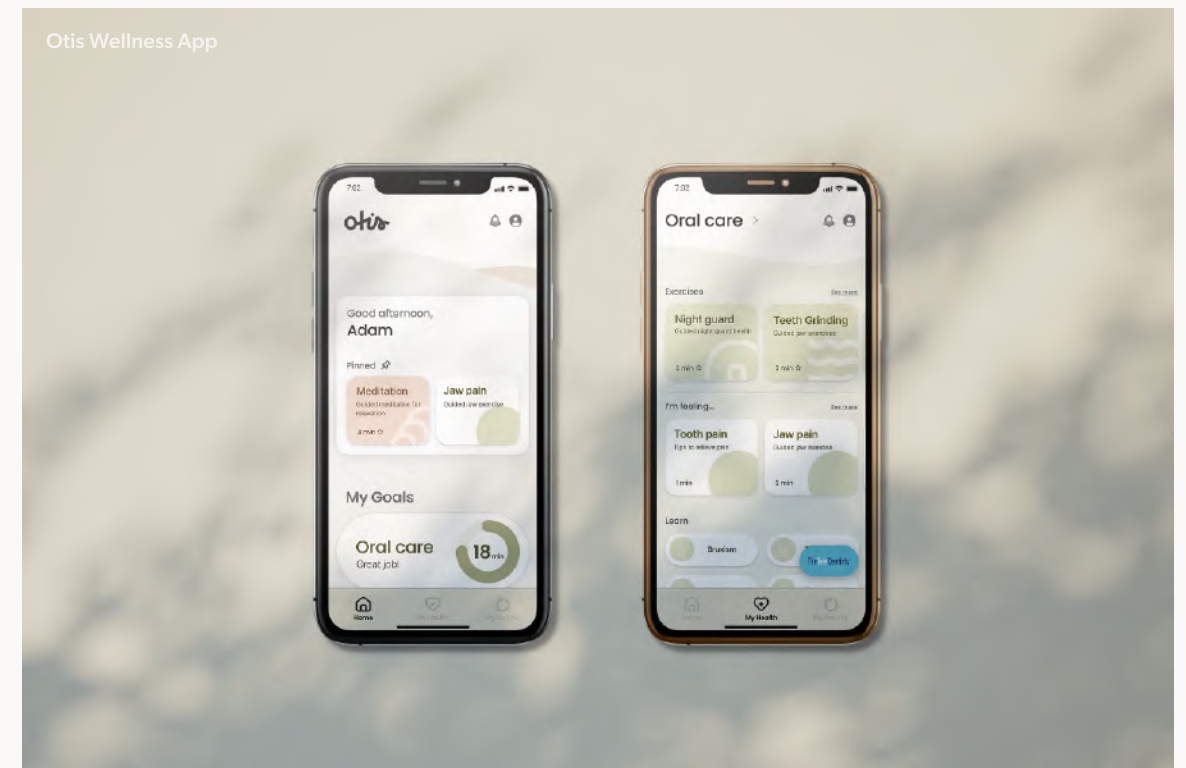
Otis Wellness App

7:02

otis

Good afternoon,
Adam

Pinned

Meditation
Guided meditation for relaxation
3 min

Jaw pain
Guided jaw exercise

My Goals

Oral care
Great job!

18 min

Home

7:02

Oral care >

Exercises
See more

Night guard
Guided night guard health
3 min

Teeth Grinding
Guided jaw exercises
3 min

I'm feeling...
See more

Tooth pain
Tips to relieve pain
3 min

Jaw pain
Guided jaw exercise
3 min

Learn

Bruxism

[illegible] Dentists

Home

My Health